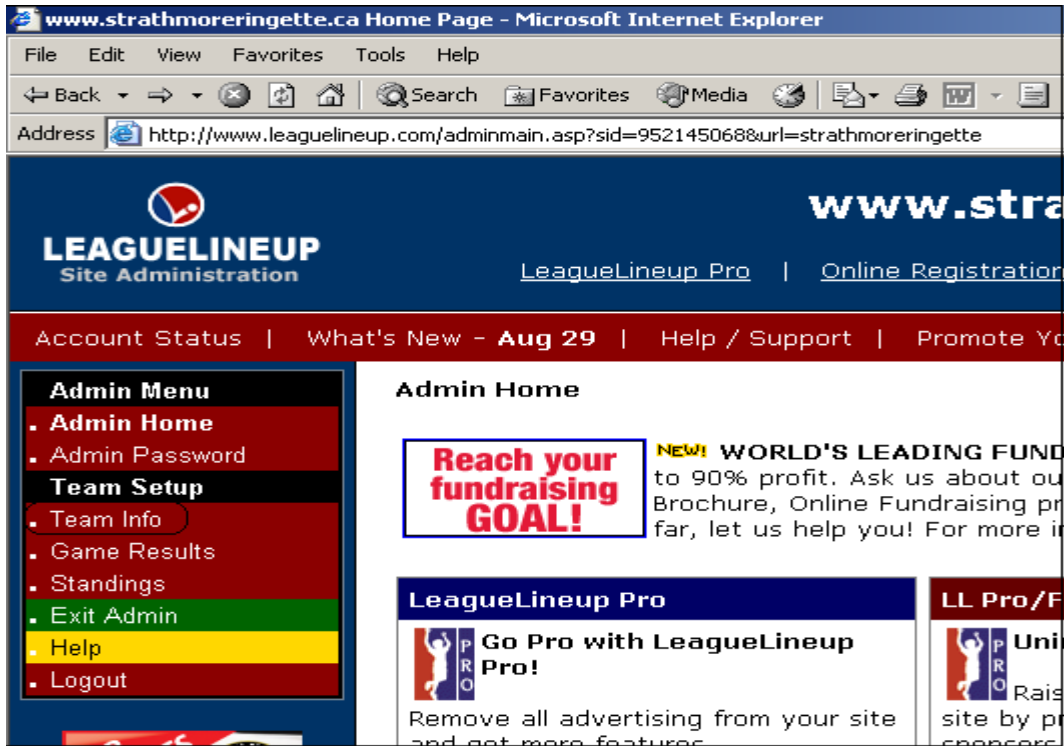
www.strathmoreringette.ca Home Page - Microsoft Internet Explorer

File Edit View Favorites Tools Help

Back Search Favorites Media

Address http://www.leaguelineup.com/adminmain.asp?sid=952145068&url=strathmoreringette

LEAGUELINEUP
Site Administration

www.stra

LeagueLineup Pro | Online Registratio

Account Status | What's New - Aug 29 | Help / Support | Promote Yo

Admin Menu
Admin Home
Admin Password
Team Setup
Team Info
Game Results
Standings
Exit Admin
Help
Logout

Admin Home

Reach your fundraising GOAL!

NEW! WORLD'S LEADING FUND
to 90% profit. Ask us about ou
Brochure, Online Fundraising pr
far, let us help you! For more i

LeagueLineup Pro

PRO

Go Pro with LeagueLineup Pro!

Remove all advertising from your site and get more features

LL Pro/F

PRO

Uni

Rais
site by p
sponsors